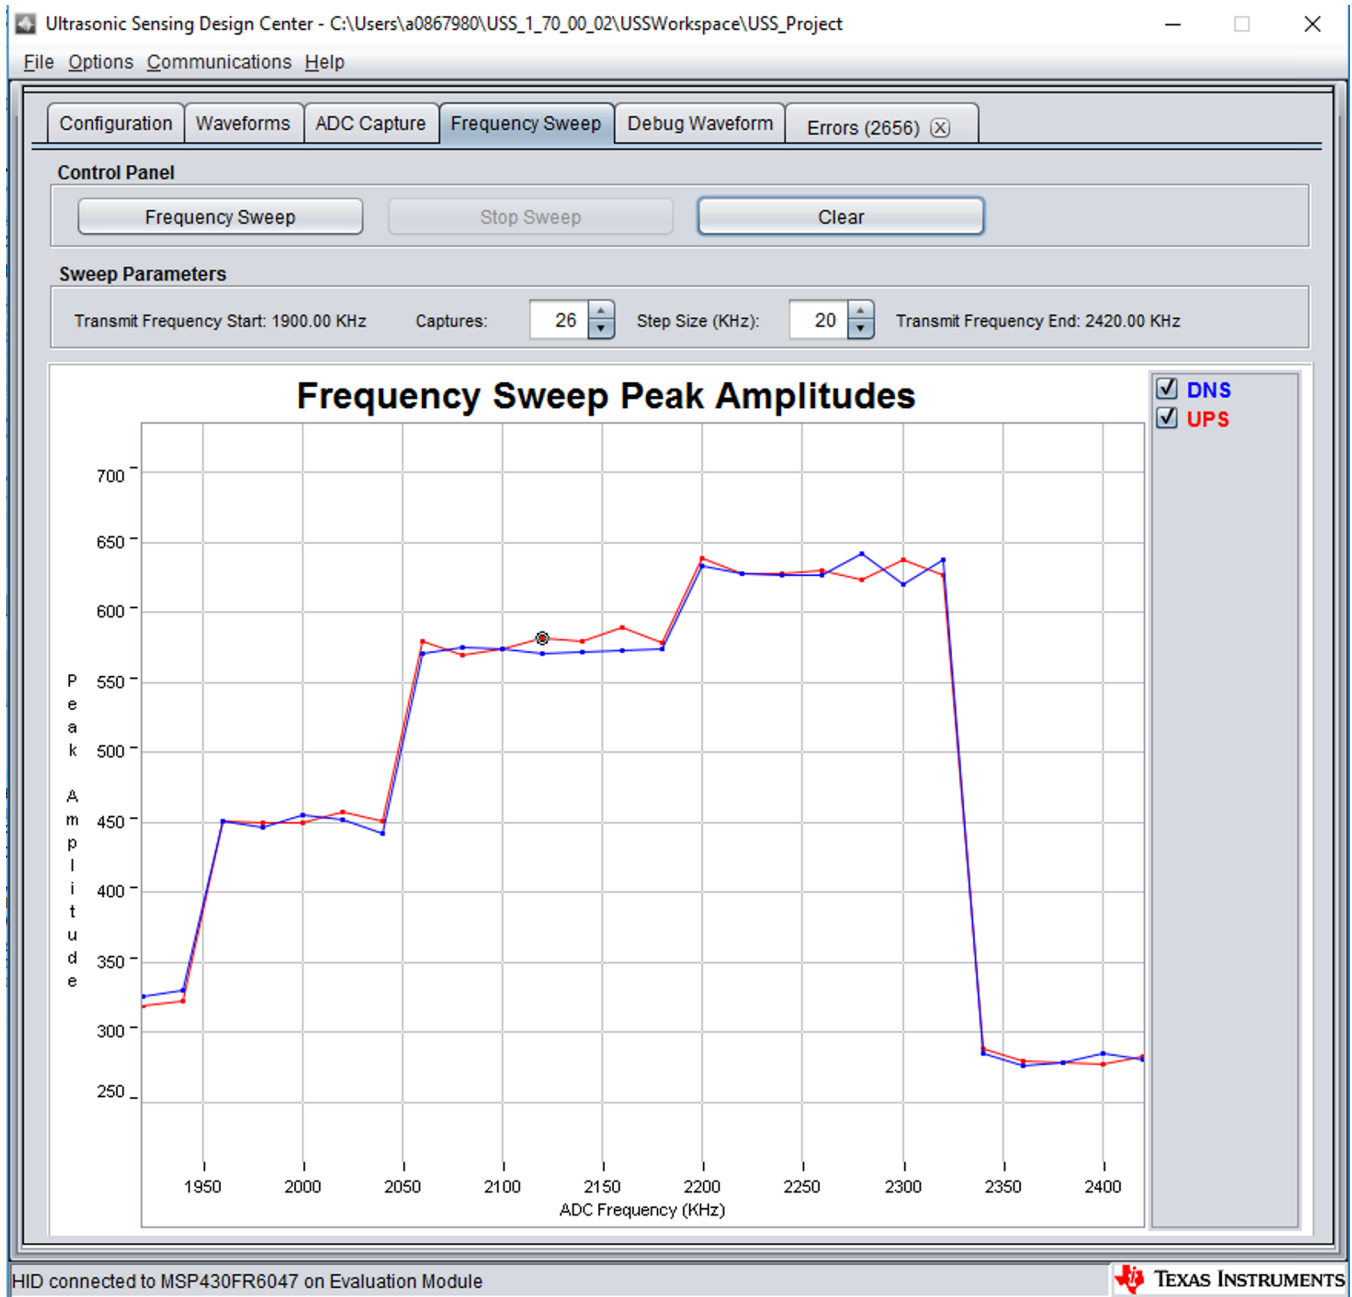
Ultrasonic Sensing Design Center - C:\Users\a0867980\USS_1_70_00_02\USSWorkspace\USS_Project

File Options Communications Help

Configuration | Waveforms | ADC Capture | Frequency Sweep | Debug Waveform | Errors (2656)

Control Panel

Frequency Sweep | Stop Sweep | Clear

Sweep Parameters

Transmit Frequency Start: 1900.00 KHz Captures: 26 Step Size (KHz): 20 Transmit Frequency End: 2420.00 KHz

Frequency Sweep Peak Amplitudes

DNS
UPS

Peak Amplitude

700
650
600
550
500
450
400
350
300
250

1950 2000 2050 2100 2150 2200 2250 2300 2350 2400

ADC Frequency (KHz)

HID connected to MSP430FR6047 on Evaluation Module

Texas Instruments